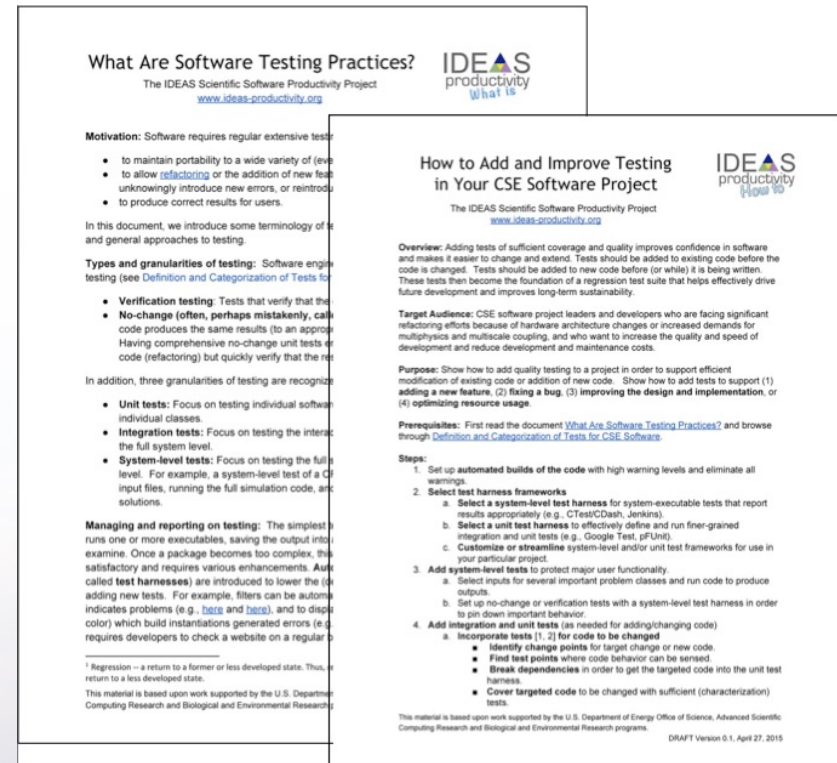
What Are Software Testing Practices?

IDEAS productivity What is

The IDEAS Scientific Software Productivity Project
www.ideas-productivity.org

Motivation: Software requires regular extensive testi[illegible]

- to maintain portability to a wide variety of (eve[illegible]
- to allow refactoring or the addition of new fea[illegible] unknowingly introduce new errors, or reintrod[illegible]
- to produce correct results for users.

In this document, we introduce some terminology of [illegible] and general approaches to testing.

Types and granularities of testing: Software engi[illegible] testing (see Definition and Categorization of Tests fo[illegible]

- Verification testing: Tests that verify that the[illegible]
- No-change (often, perhaps mistakenly, call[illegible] code produces the same results (to an appro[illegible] Having comprehensive no-change unit tests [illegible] code (refactoring) but quickly verify that the re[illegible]

In addition, three granularities of testing are recogniz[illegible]

- Unit tests: Focus on testing individual softwa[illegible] individual classes.
- Integration tests: Focus on testing the intera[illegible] the full system level.
- System-level tests: Focus on testing the full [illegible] level. For example, a system-level test of a C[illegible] input files, running the full simulation code, an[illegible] solutions.

Managing and reporting on testing: The simplest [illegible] runs one or more executables, saving the output into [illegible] examine. Once a package becomes too complex, thi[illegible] satisfactory and requires various enhancements. Aut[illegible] called test harnesses) are introduced to lower the (d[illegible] adding new tests. For example, filters can be autom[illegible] indicates problems (e.g., here and here), and to displ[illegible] color) which build instantiations generated errors (e.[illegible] requires developers to check a website on a regular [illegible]

¹ Regression – a return to a former or less developed state. Thus, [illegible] return to a less developed state.

This material is based upon work supported by the U.S. Departme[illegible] Computing Research and Biological and Environmental Research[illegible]

How to Add and Improve Testing in Your CSE Software Project

IDEAS productivity How to

The IDEAS Scientific Software Productivity Project
www.ideas-productivity.org

Overview: Adding tests of sufficient coverage and quality improves confidence in software and makes it easier to change and extend. Tests should be added to existing code before the code is changed. Tests should be added to new code before (or while) it is being written. These tests then become the foundation of a regression test suite that helps effectively drive future development and improves long-term sustainability.

Target Audience: CSE software project leaders and developers who are facing significant refactoring efforts because of hardware architecture changes or increased demands for multiphysics and multiscale coupling, and who want to increase the quality and speed of development and reduce development and maintenance costs.

Purpose: Show how to add quality testing to a project in order to support efficient modification of existing code or addition of new code. Show how to add tests to support (1) adding a new feature, (2) fixing a bug, (3) improving the design and implementation, or (4) optimizing resource usage.

Prerequisites: First read the document What Are Software Testing Practices? and browse through Definition and Categorization of Tests for CSE Software.

Steps:
1. Set up automated builds of the code with high warning levels and eliminate all warnings.
2. Select test harness frameworks
   a. Select a system-level test harness for system-executable tests that report results appropriately (e.g., CTest/CDash, Jenkins).
   b. Select a unit test harness to effectively define and run finer-grained integration and unit tests (e.g., Google Test, pFUnit).
   c. Customize or streamline system-level and/or unit test frameworks for use in your particular project.
3. Add system-level tests to protect major user functionality.
   a. Select inputs for several important problem classes and run code to produce outputs.
   b. Set up no-change or verification tests with a system-level test harness in order to pin down important behavior.
4. Add integration and unit tests (as needed for adding/changing code)
   a. Incorporate tests [1, 2] for code to be changed
      - Identify change points for target change or new code.
      - Find test points where code behavior can be sensed.
      - Break dependencies in order to get the targeted code into the unit test harness.
      - Cover targeted code to be changed with sufficient (characterization) tests.

This material is based upon work supported by the U.S. Department of Energy Office of Science, Advanced Scientific Computing Research and Biological and Environmental Research programs.

DRAFT Version 0.1, April 27, 2015